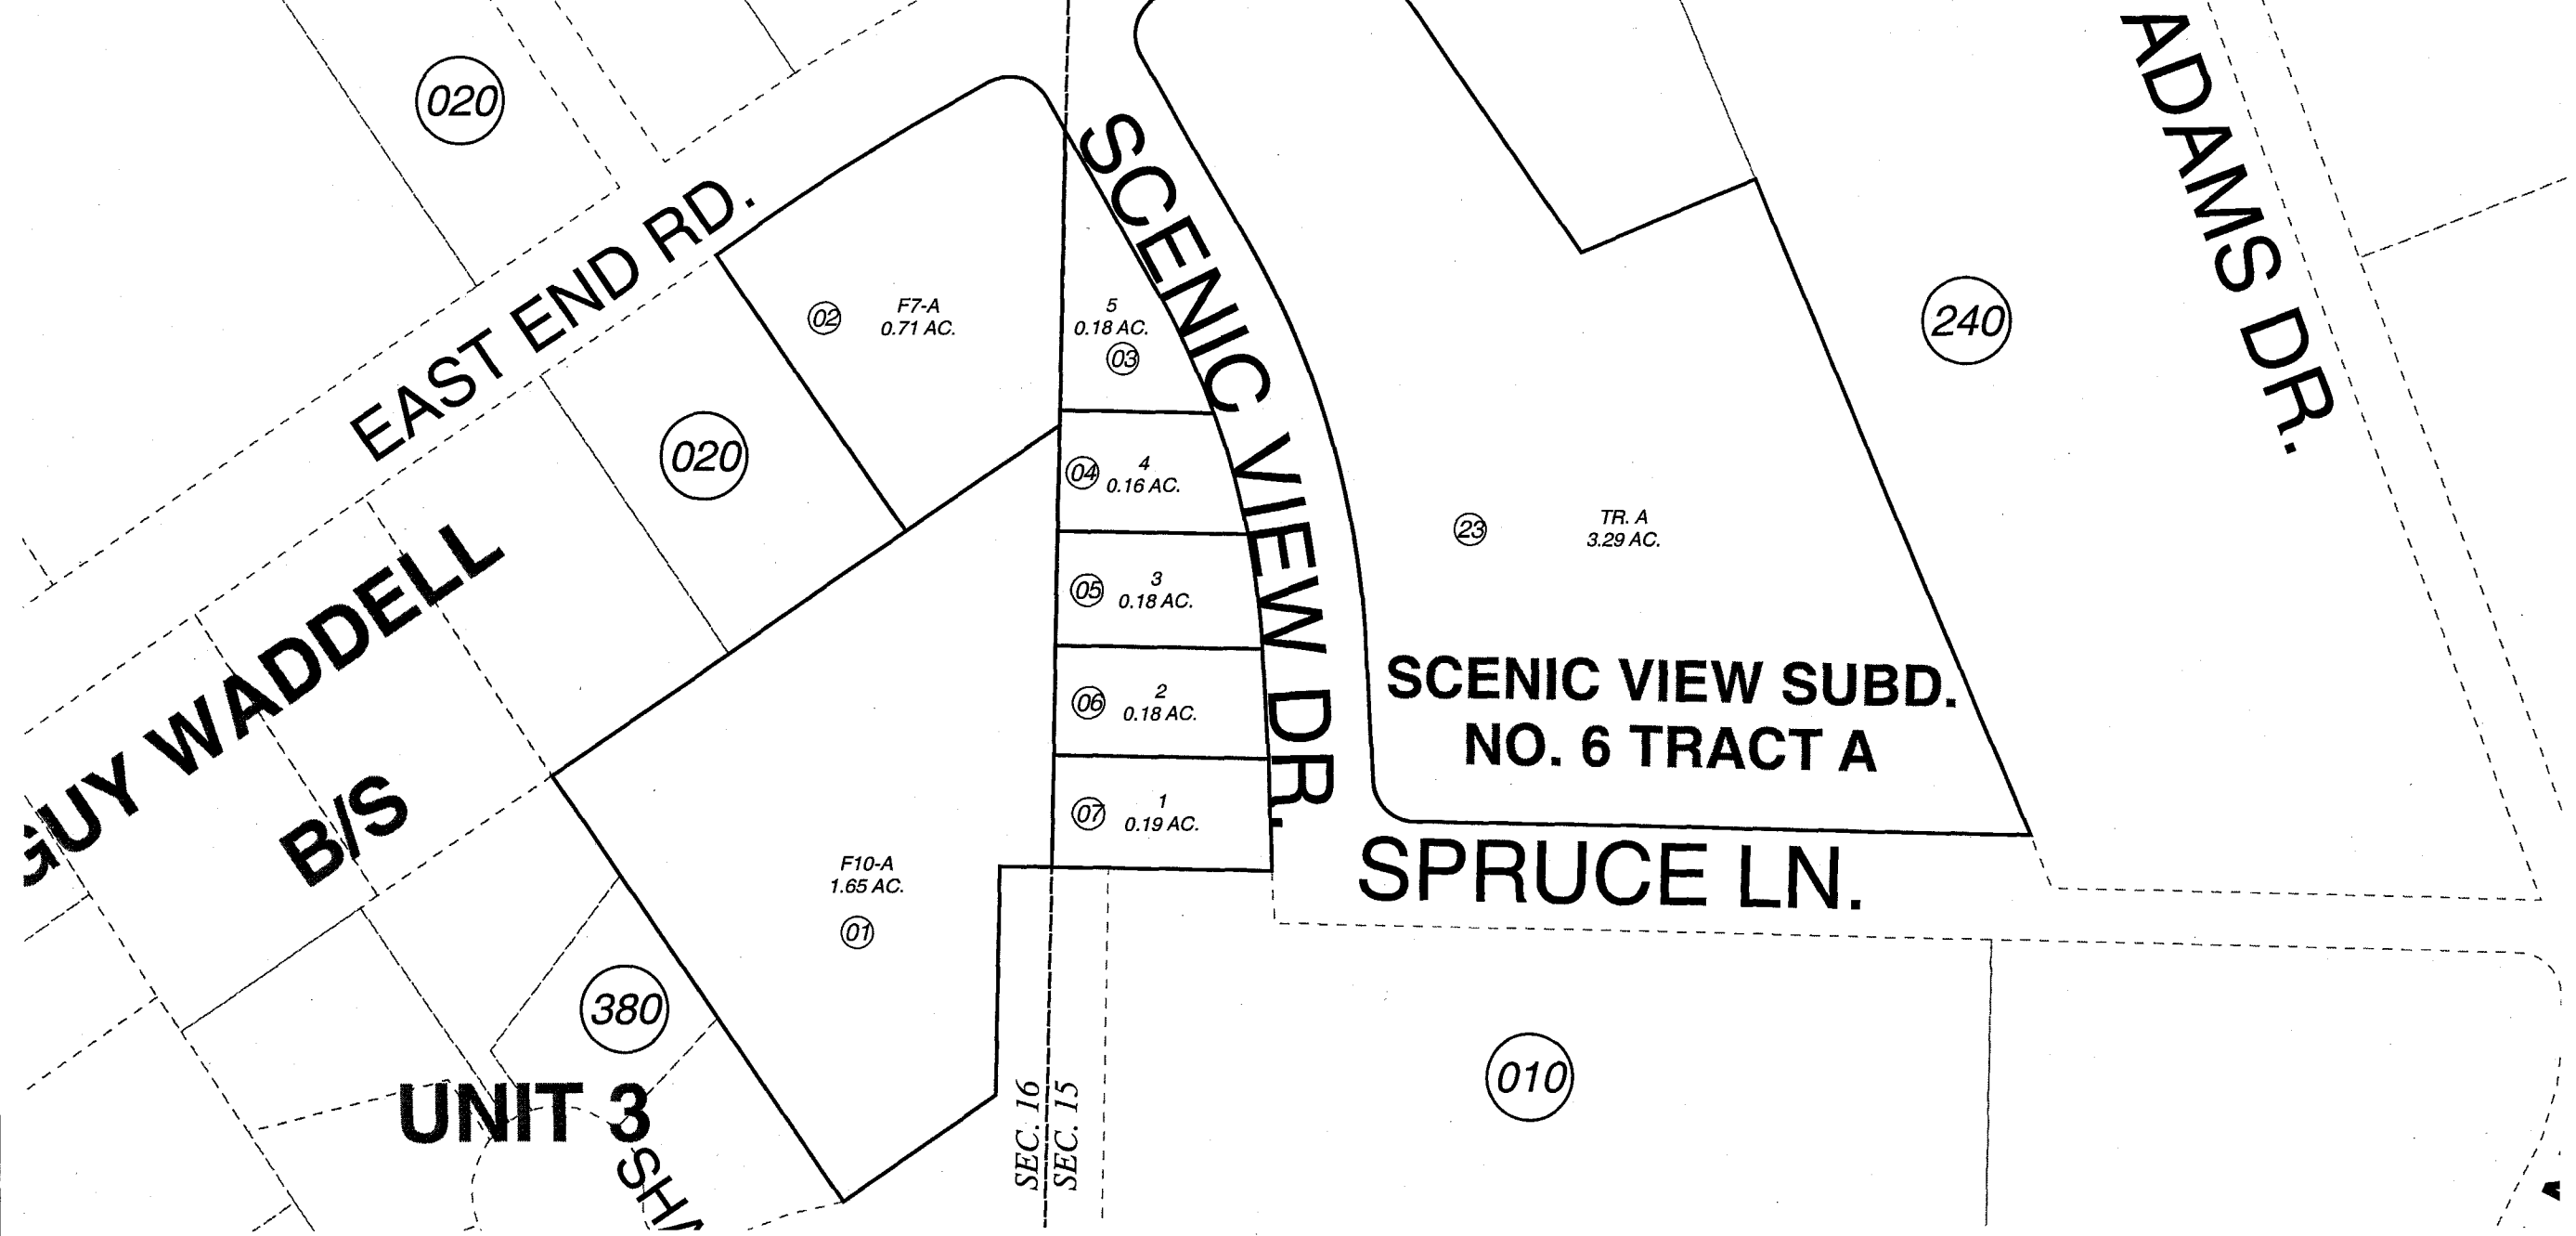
020

EAST END RD.

020

02 F7-A 0.71 AC.

5 0.18 AC. 03

SCENIC VIEW DR.

04 4 0.16 AC.

05 3 0.18 AC.

06 2 0.18 AC.

07 1 0.19 AC.

ADAMS DR.

240

23 TR. A 3.29 AC.

SCENIC VIEW SUBD. NO. 6 TRACT A

SPRUCE LN.

GUY WADDELL B/S

F10-A 1.65 AC. 01

380

UNIT 3

SHA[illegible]

SEC. 16
SEC. 15

010